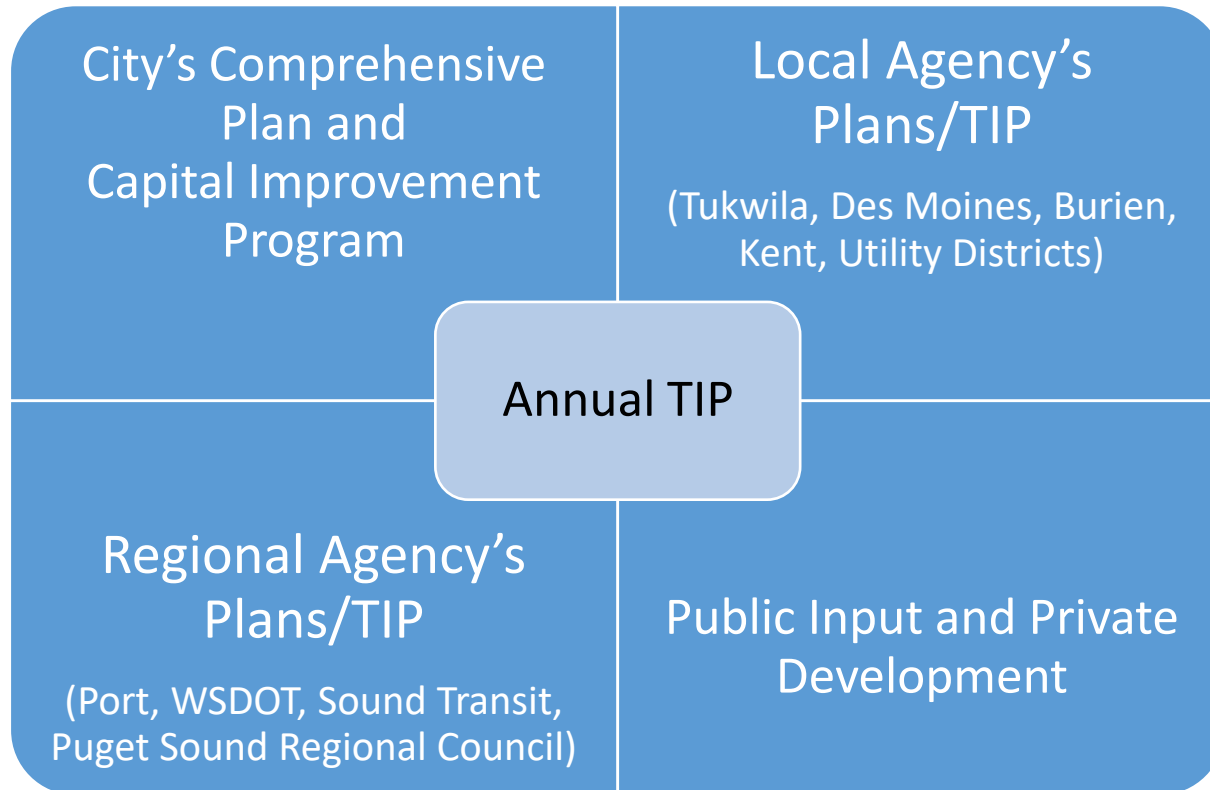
City’s Comprehensive Plan and Capital Improvement Program

Local Agency’s Plans/TIP

(Tukwila, Des Moines, Burien, Kent, Utility Districts)

Annual TIP

Regional Agency’s Plans/TIP

(Port, WSDOT, Sound Transit, Puget Sound Regional Council)

Public Input and Private Development